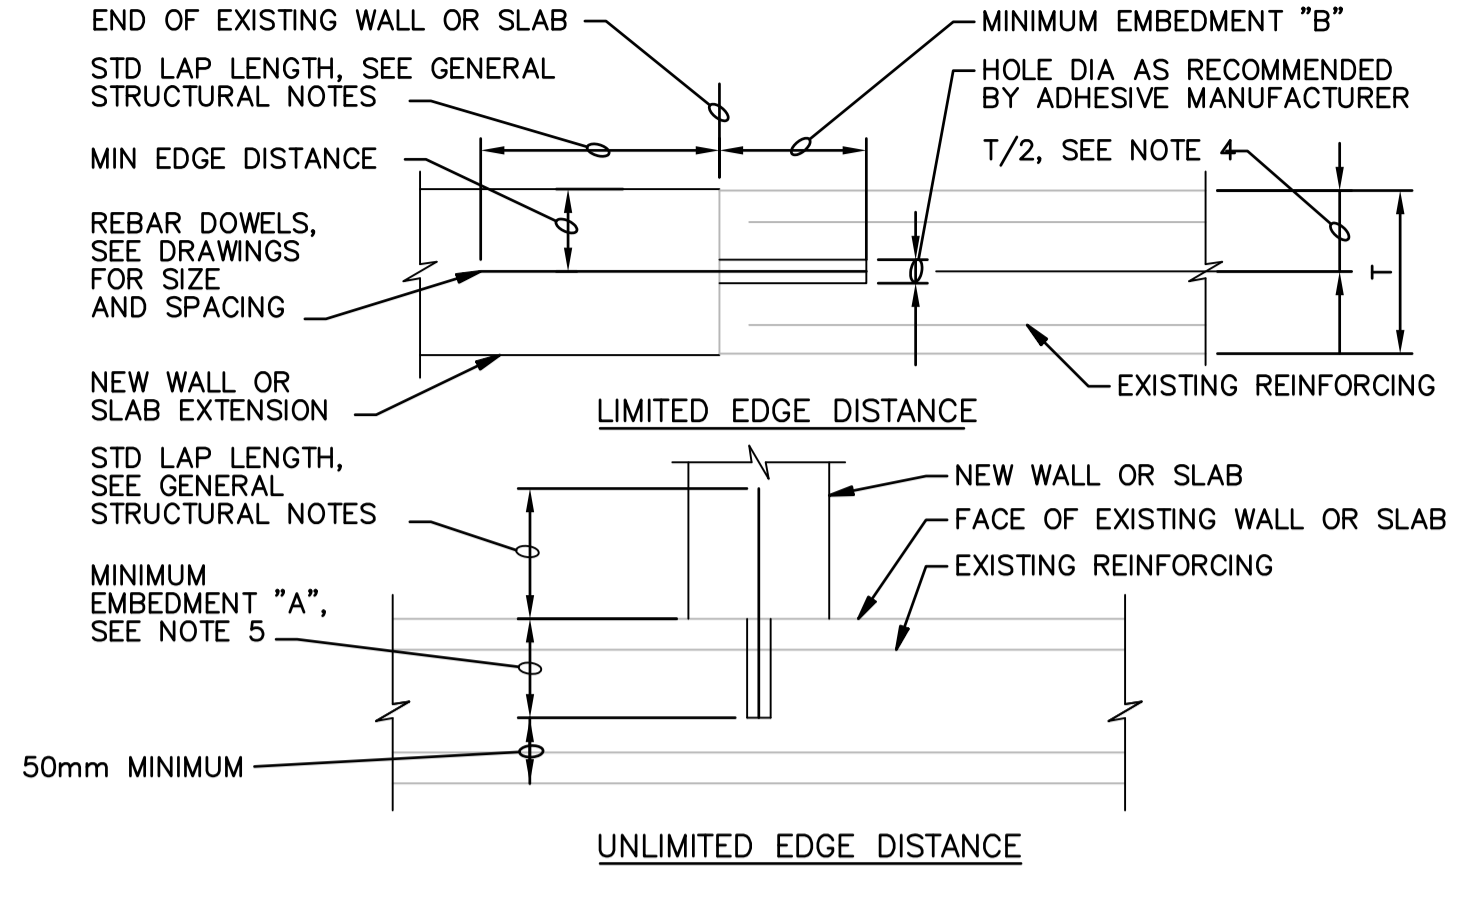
END OF EXISTING WALL OR SLAB

MINIMUM EMBEDMENT "B"

STD LAP LENGTH, SEE GENERAL STRUCTURAL NOTES

HOLE DIA AS RECOMMENDED BY ADHESIVE MANUFACTURER

MIN EDGE DISTANCE

T/2, SEE NOTE 4

REBAR DOWELS, SEE DRAWINGS FOR SIZE AND SPACING

T

NEW WALL OR SLAB EXTENSION

EXISTING REINFORCING

LIMITED EDGE DISTANCE

STD LAP LENGTH, SEE GENERAL STRUCTURAL NOTES

NEW WALL OR SLAB

FACE OF EXISTING WALL OR SLAB

EXISTING REINFORCING

MINIMUM EMBEDMENT "A", SEE NOTE 5

50mm MINIMUM

UNLIMITED EDGE DISTANCE